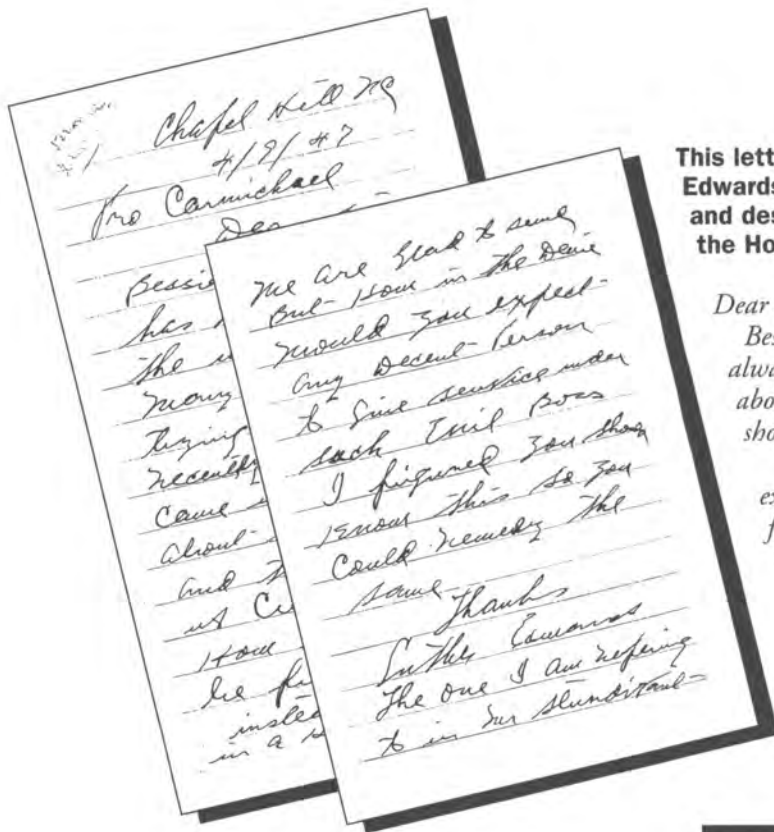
Chapel Hill NC
4/2/47
Mrs Carmichael
Dea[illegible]

Bessie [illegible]
has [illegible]
the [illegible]
many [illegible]
trying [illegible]
recently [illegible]
came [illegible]
about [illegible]
and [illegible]
us C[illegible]
Home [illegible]
be fi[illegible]
instea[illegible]
in a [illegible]

We are glad to send
But How in the Devil
would you expect
any decent person
to give services under
such Evil Boss
I figured you should
know this so you
could remedy the
same
Thanks
Luther Edwards
The one I am refering
to is our superintendent

This lett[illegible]
Edwards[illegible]
and des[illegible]
the Ho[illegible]

Dear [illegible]
Bes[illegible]
alwa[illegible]
abo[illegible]
sho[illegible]
ex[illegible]
f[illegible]